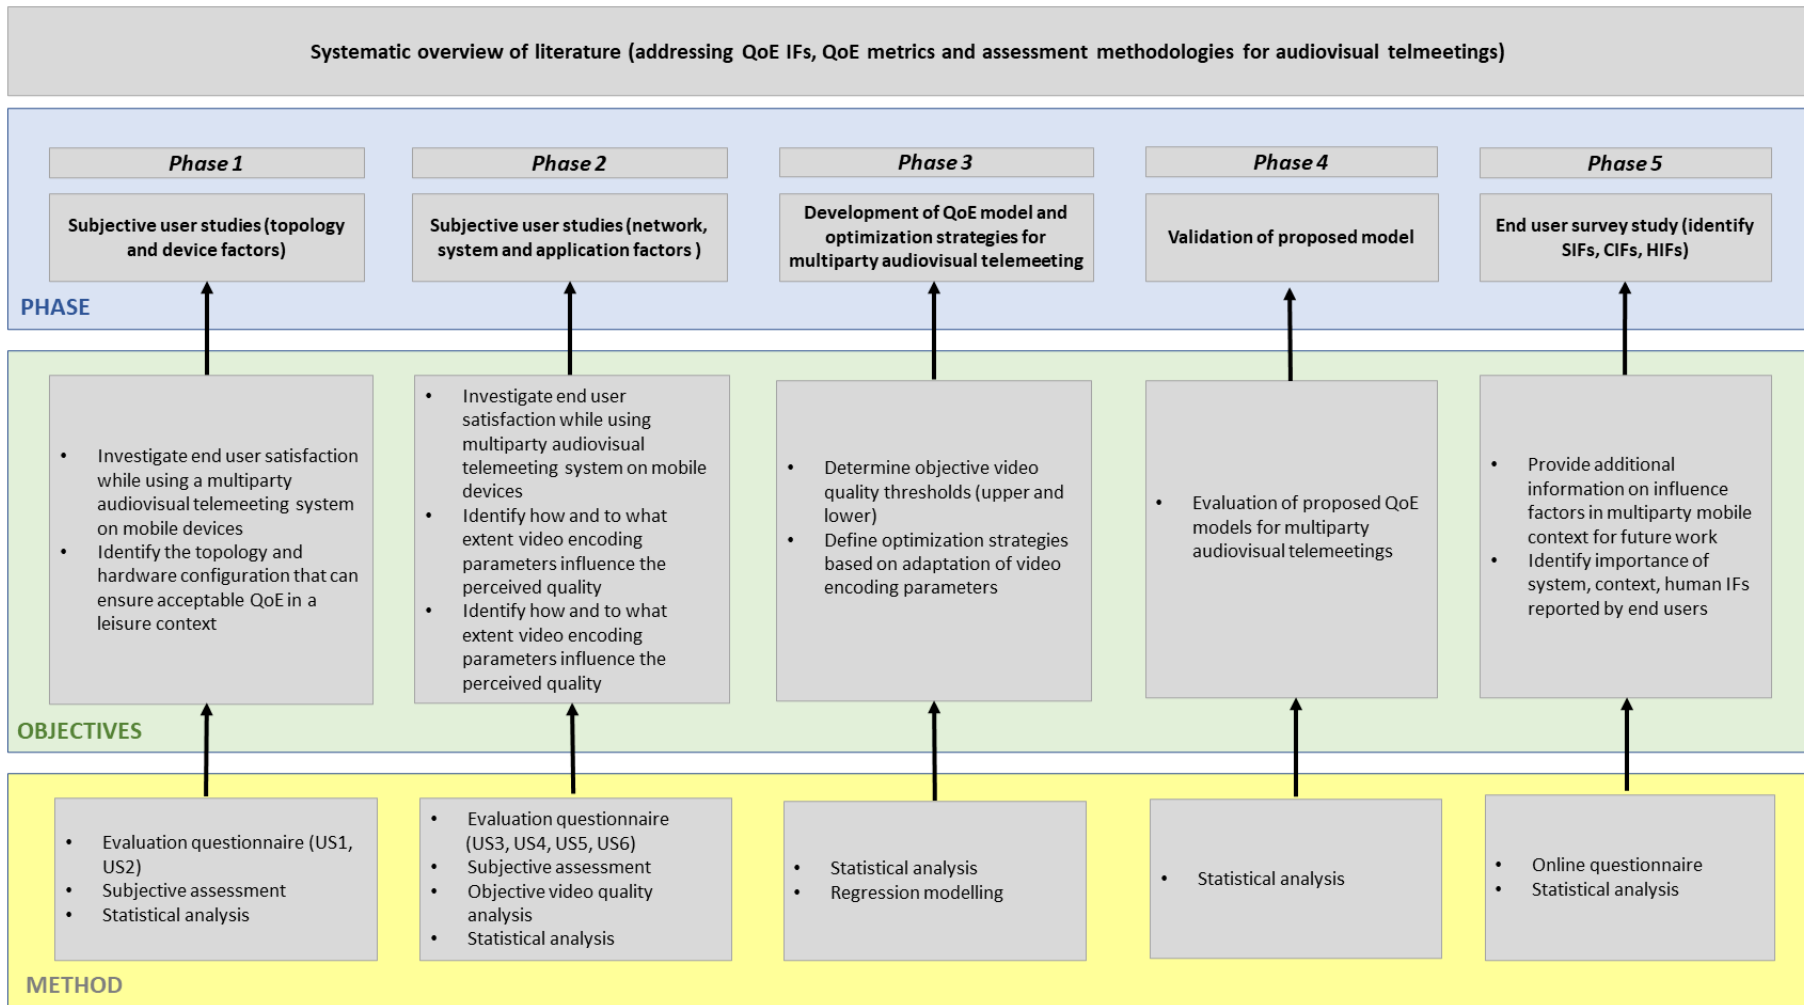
Systematic overview of literature (addressing QoE IFs, QoE metrics and assessment methodologies for audiovisual telmeetings)

Phase 1

Subjective user studies (topology and device factors)

Phase 2

Subjective user studies (network, system and application factors )

Phase 3

Development of QoE model and optimization strategies for multiparty audiovisual telemeeting

Phase 4

Validation of proposed model

Phase 5

End user survey study (identify SIFs, CIFs, HIFs)

PHASE

• Investigate end user satisfaction while using a multiparty audiovisual telemeeting system on mobile devices
• Identify the topology and hardware configuration that can ensure acceptable QoE in a leisure context

• Investigate end user satisfaction while using multiparty audiovisual telemeeting system on mobile devices
• Identify how and to what extent video encoding parameters influence the perceived quality
• Identify how and to what extent video encoding parameters influence the perceived quality

• Determine objective video quality thresholds (upper and lower)
• Define optimization strategies based on adaptation of video encoding parameters

• Evaluation of proposed QoE models for multiparty audiovisual telemeetings

• Provide additional information on influence factors in multiparty mobile context for future work
• Identify importance of system, context, human IFs reported by end users

OBJECTIVES

• Evaluation questionnaire (US1, US2)
• Subjective assessment
• Statistical analysis

• Evaluation questionnaire (US3, US4, US5, US6)
• Subjective assessment
• Objective video quality analysis
• Statistical analysis

• Statistical analysis
• Regression modelling

• Statistical analysis

• Online questionnaire
• Statistical analysis

METHOD